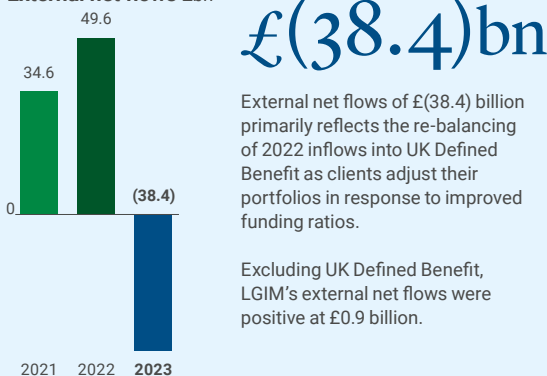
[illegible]

49.6

34.6

0

(38.4)

2021 2022 **2023**

£(38.4)bn

External net flows of £(38.4) billion primarily reflects the re-balancing of 2022 inflows into UK Defined Benefit as clients adjust their portfolios in response to improved funding ratios.

Excluding UK Defined Benefit, LGIM's external net flows were positive at £0.9 billion.